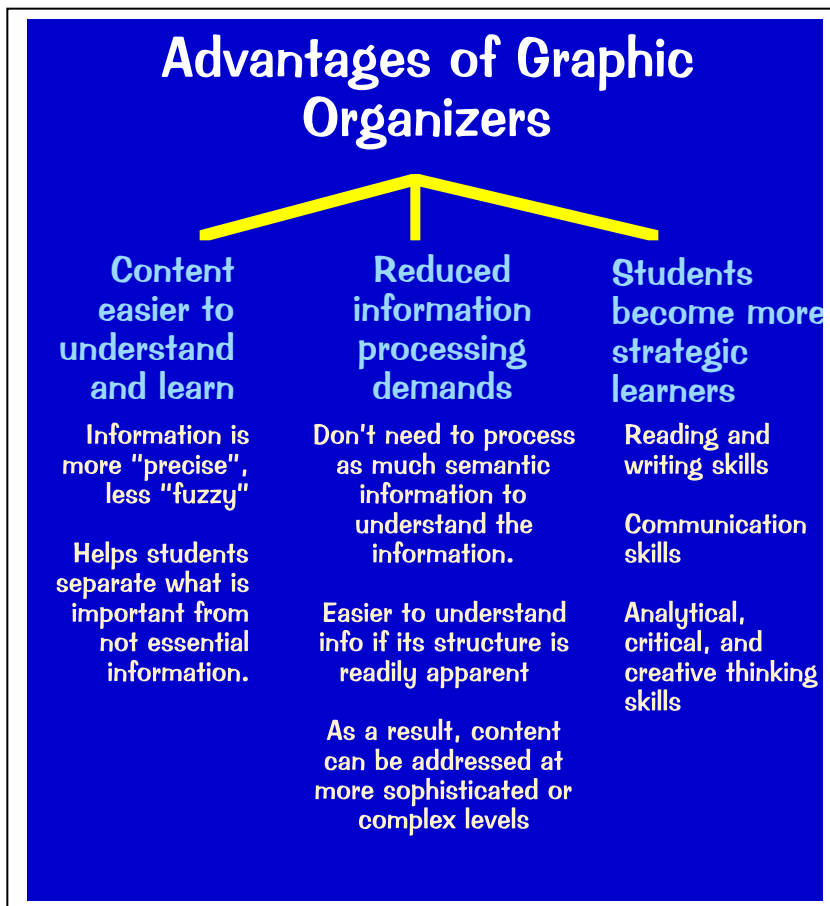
Advantages of Graphic Organizers

Content easier to understand and learn

Information is more "precise", less "fuzzy"

Helps students separate what is important from not essential information.

Reduced information processing demands

Don't need to process as much semantic information to understand the information.

Easier to understand info if its structure is readily apparent

As a result, content can be addressed at more sophisticated or complex levels

Students become more strategic learners

Reading and writing skills

Communication skills

Analytical, critical, and creative thinking skills